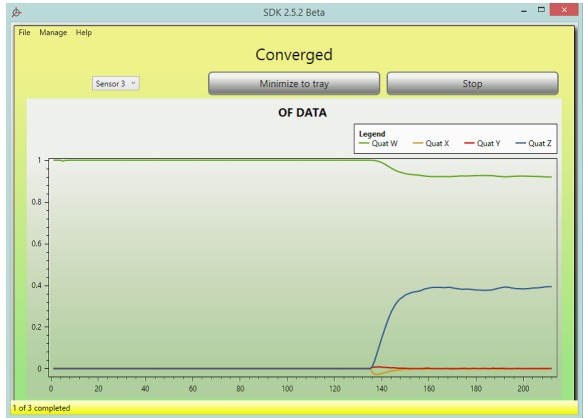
SDK 2.5.2 Beta

File Manage Help

Converged

Sensor 3

Minimize to tray

Stop

OF DATA

Legend
Quat W
Quat X
Quat Y
Quat Z

1
0.8
0.6
0.4
0.2
0

0 20 40 60 80 100 120 140 160 180 200

1 of 3 completed